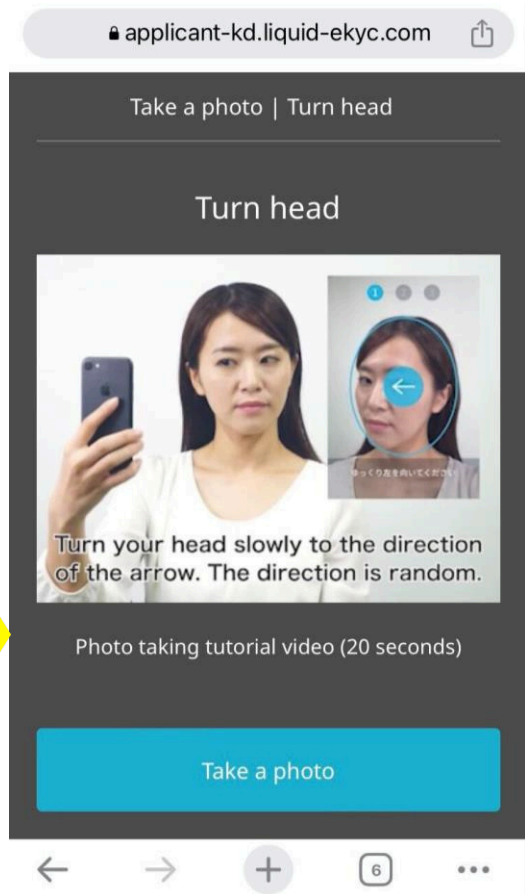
applicant-kd.liquid-ekyc.com

Take a photo | Turn head

Turn head

1

ゆっくり左を向いてください

Turn your head slowly to the direction of the arrow. The direction is random.

Photo taking tutorial video (20 seconds)

Take a photo

6